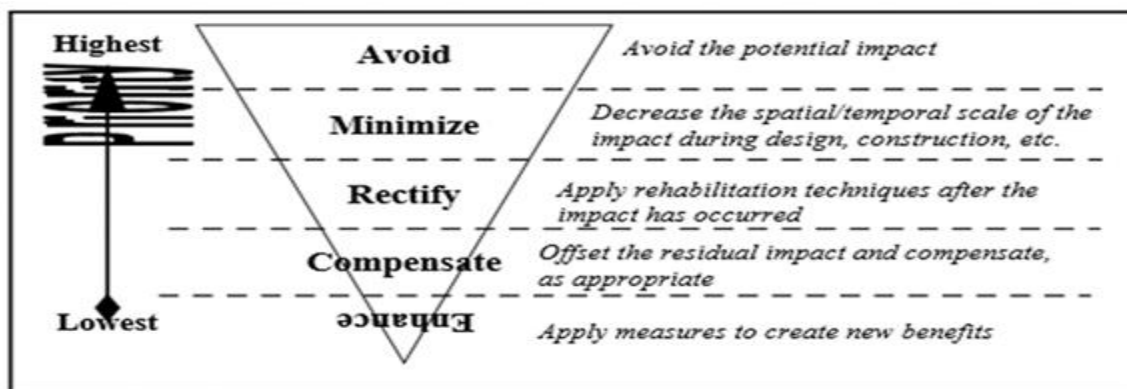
Highest

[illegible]

Lowest

Avoid

Avoid the potential impact

Minimize

Decrease the spatial/temporal scale of the impact during design, construction, etc.

Rectify

Apply rehabilitation techniques after the impact has occurred

Compensate

Offset the residual impact and compensate, as appropriate

Enhance

Apply measures to create new benefits